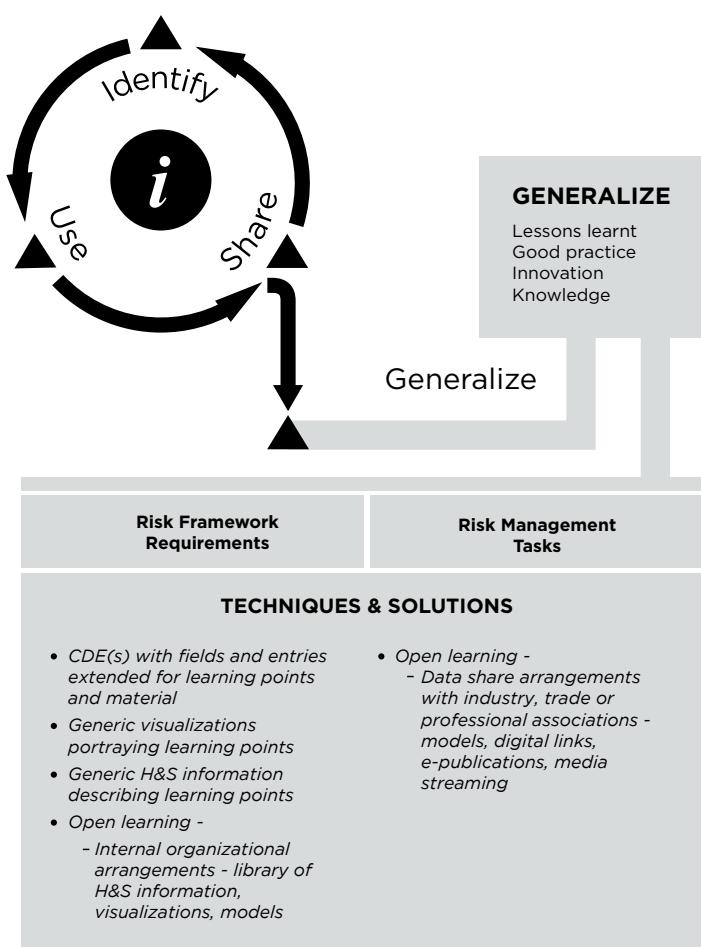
Identify

*i*

Use

Share

GENERALIZE

Lessons learnt
Good practice
Innovation
Knowledge

Generalize

Risk Framework Requirements

Risk Management Tasks

TECHNIQUES & SOLUTIONS

- CDE(s) with fields and entries extended for learning points and material
- Generic visualizations portraying learning points
- Generic H&S information describing learning points
- Open learning -
  - Internal organizational arrangements - library of H&S information, visualizations, models

- Open learning -
  - Data share arrangements with industry, trade or professional associations - models, digital links, e-publications, media streaming